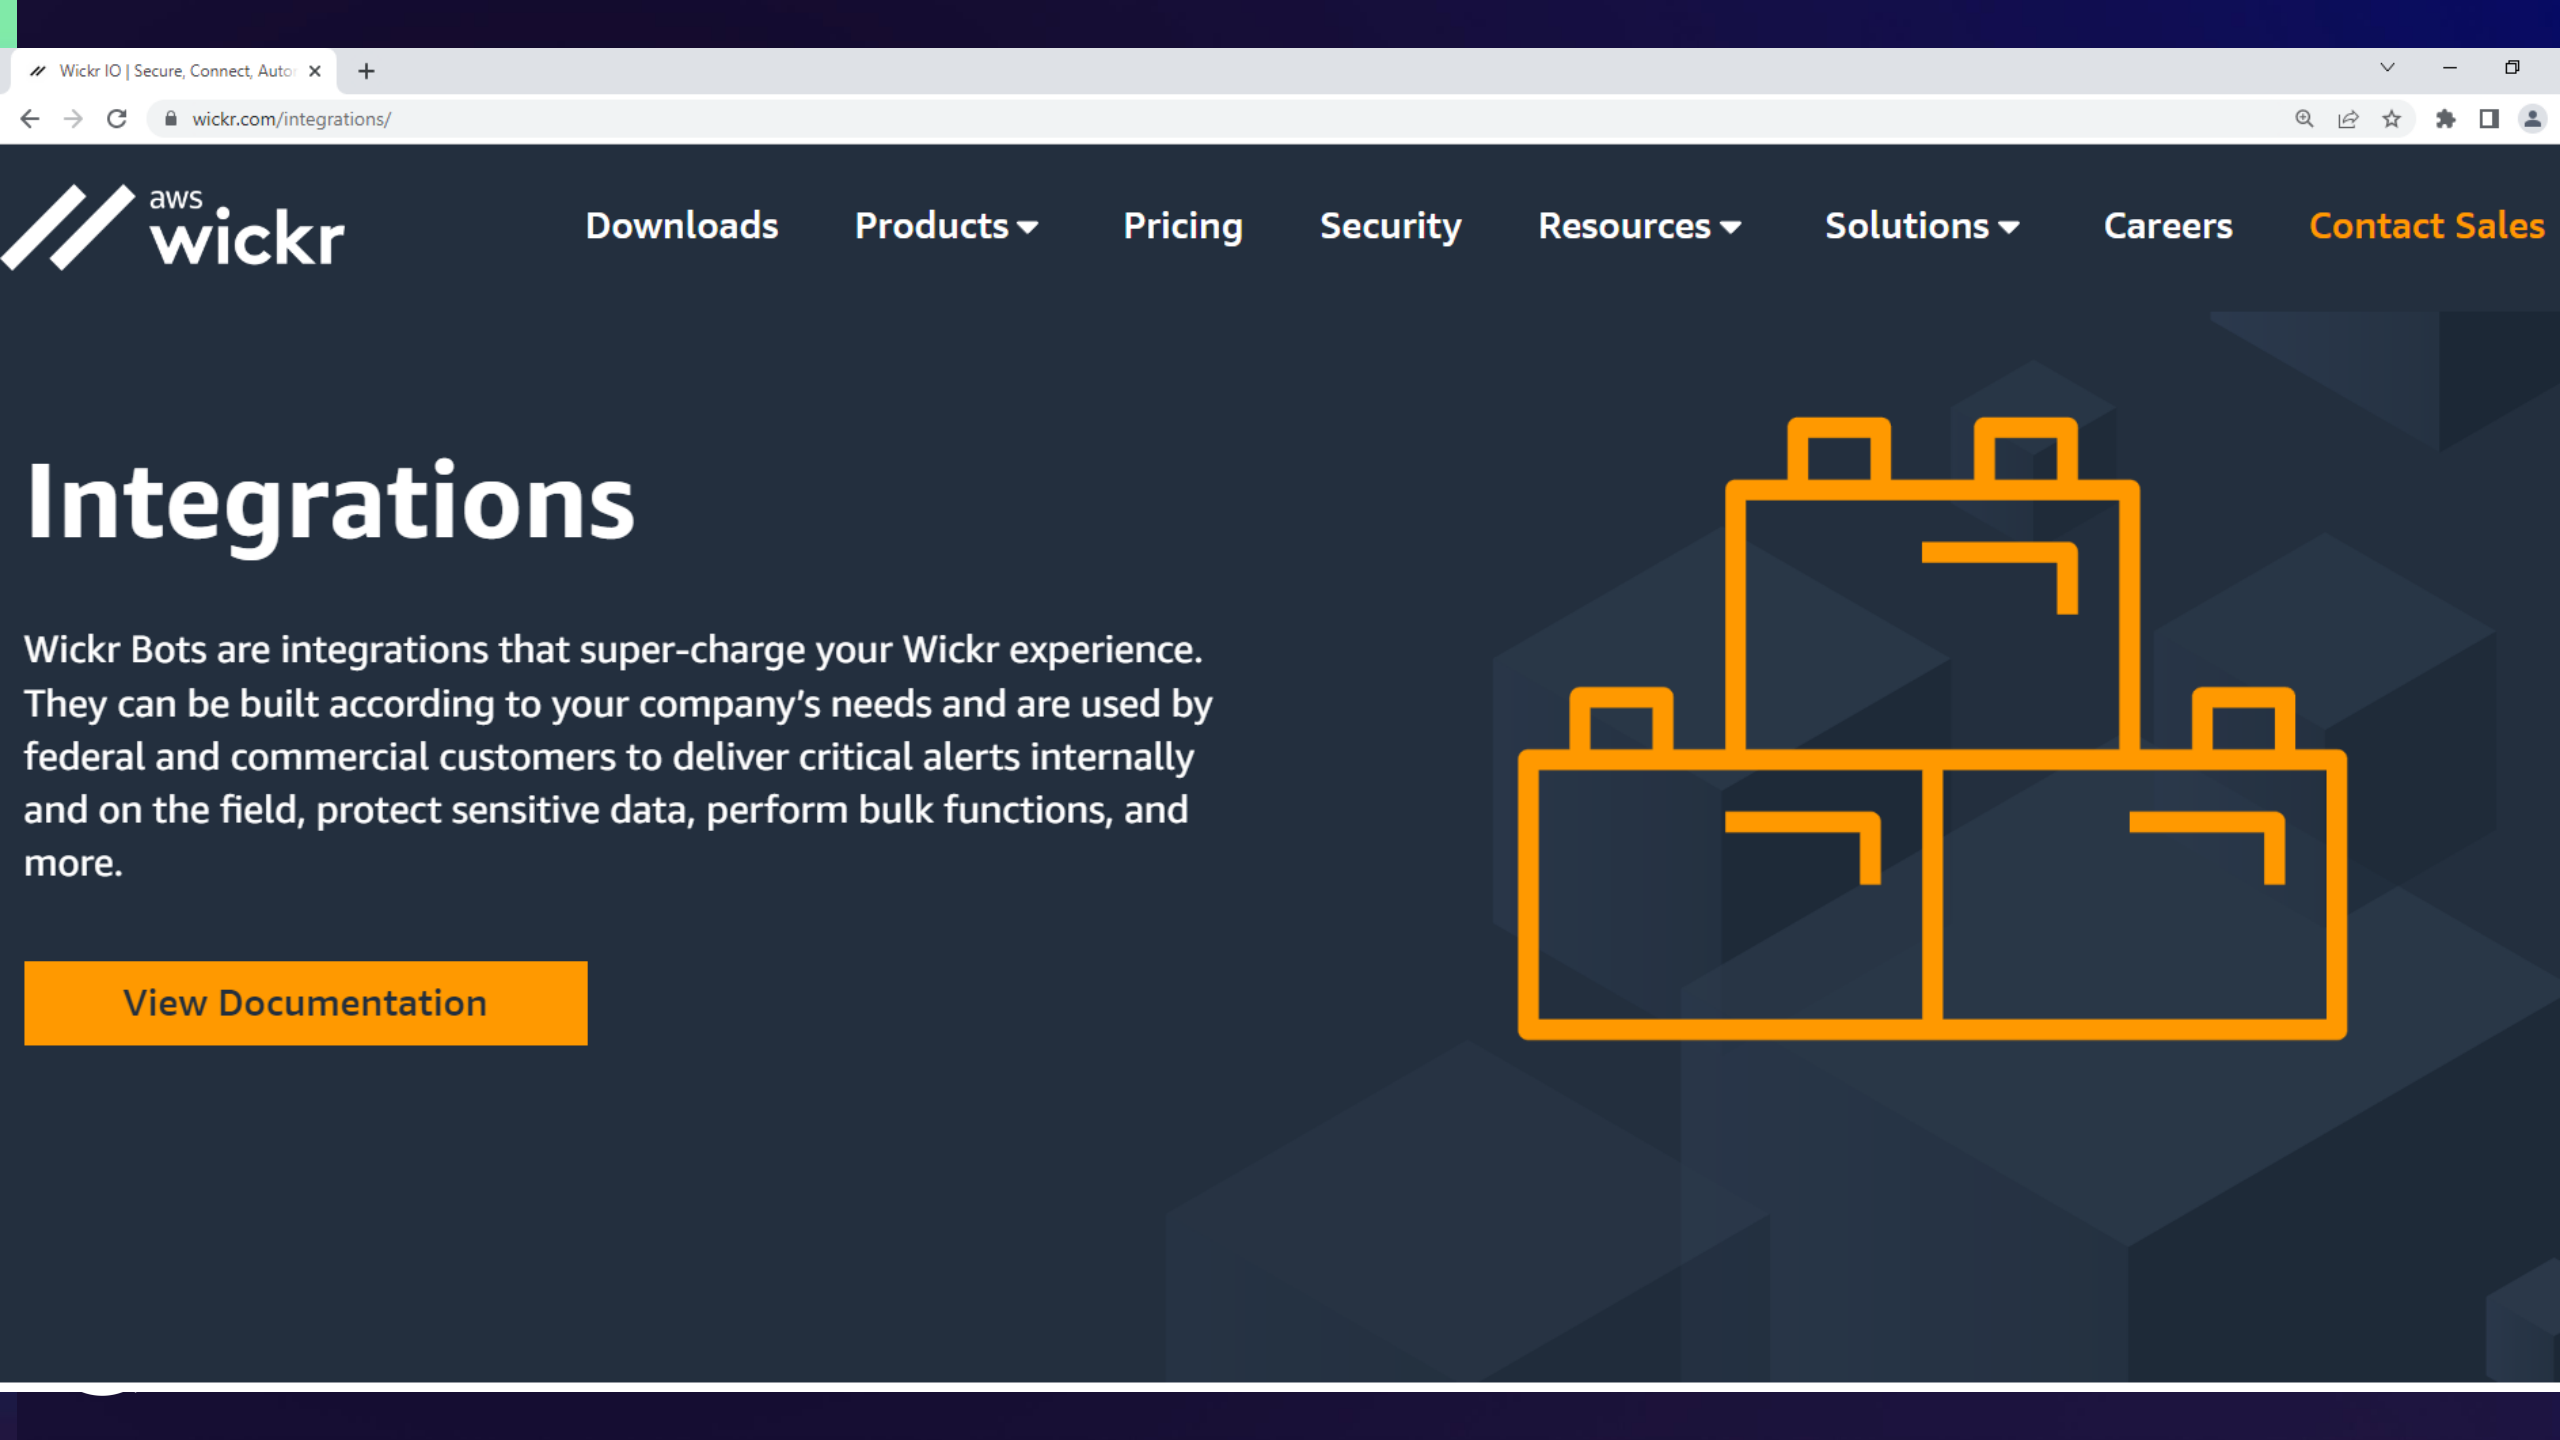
Wickr IO | Secure, Connect, Auto

wickr.com/integrations/

aws wickr

Downloads Products Pricing Security Resources Solutions Careers Contact Sales

Integrations

Wickr Bots are integrations that super-charge your Wickr experience. They can be built according to your company's needs and are used by federal and commercial customers to deliver critical alerts internally and on the field, protect sensitive data, perform bulk functions, and more.

View Documentation